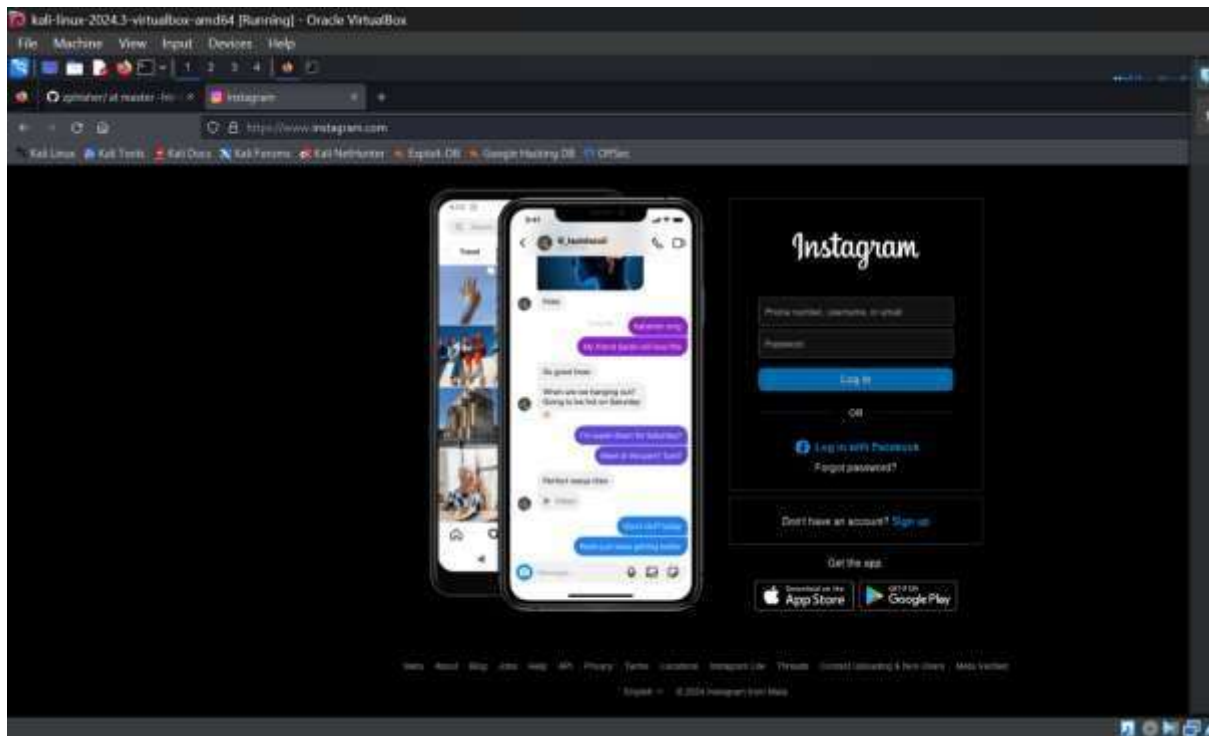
kali-linux-2024.3-virtualbox-amd64 [Running] - Oracle VirtualBox

File Machine View Input Devices Help

1 2 3 4

zphisher/ at master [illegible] Instagram

https://www.instagram.com

Kali Linux Kali Tools Kali Docs Kali Forums Kali NetHunter Exploit-DB Google Hacking DB OffSec

Instagram

Phone number, username, or email

Password

Log in

OR

Log in with Facebook

Forgot password?

Don't have an account? Sign up

Get the app.

Download on the App Store

GET IT ON Google Play

Meta About Blog Jobs Help API Privacy Terms Locations Instagram Lite Threads Contact Uploading & Non-Users Meta Verified

English © 2024 Instagram from Meta